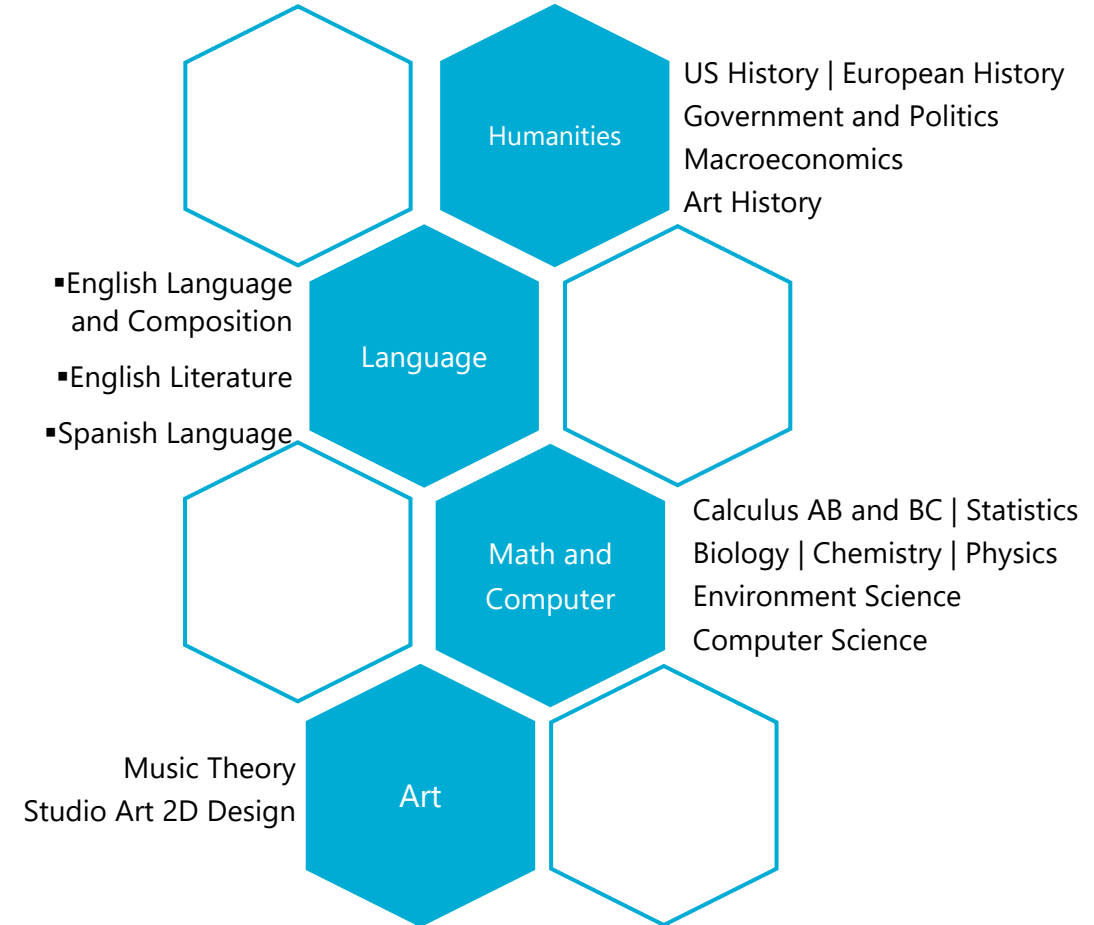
Humanities

US History | European History
Government and Politics
Macroeconomics
Art History

▪English Language and Composition
▪English Literature
▪Spanish Language

Language

Math and Computer

Calculus AB and BC | Statistics
Biology | Chemistry | Physics
Environment Science
Computer Science

Music Theory
Studio Art 2D Design

Art